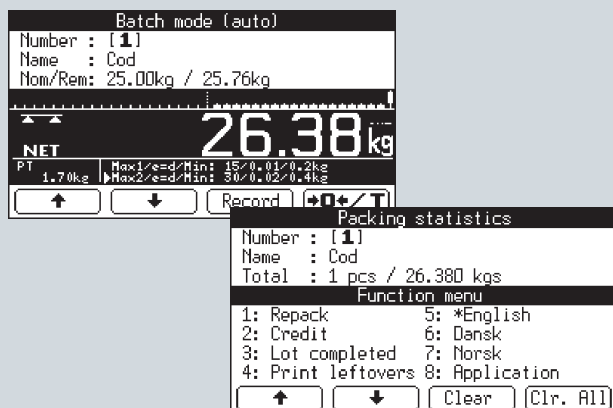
Batch mode (auto)
Number : [1]
Name : Cod
Nom/Rem: 25.00kg / 25.76kg

NET
26.38 kg
PT 1.70kg
Max1/e=d/Min: 15/0.01/0.2kg
Max2/e=d/Min: 30/0.02/0.4kg

↑ ↓ Record →0←/T

Packing statistics
Number : [1]
Name : Cod
Total : 1 pcs / 26.380 kgs
Function menu
1: Repack
2: Credit
3: Lot completed
4: Print leftovers
5: *English
6: Dansk
7: Norsk
8: Application

↑ ↓ Clear Clr. All